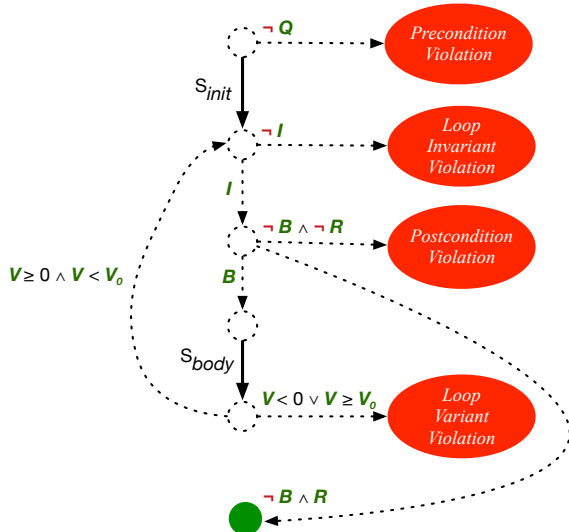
$\neg$ Q

Precondition Violation

S$_{init}$

$\neg$ I

Loop Invariant Violation

I

$\neg$ B $\wedge$ $\neg$ R

Postcondition Violation

B

V $\geq$ 0 $\wedge$ V < V$_0$

S$_{body}$

V < 0 $\vee$ V $\geq$ V$_0$

Loop Variant Violation

$\neg$ B $\wedge$ R